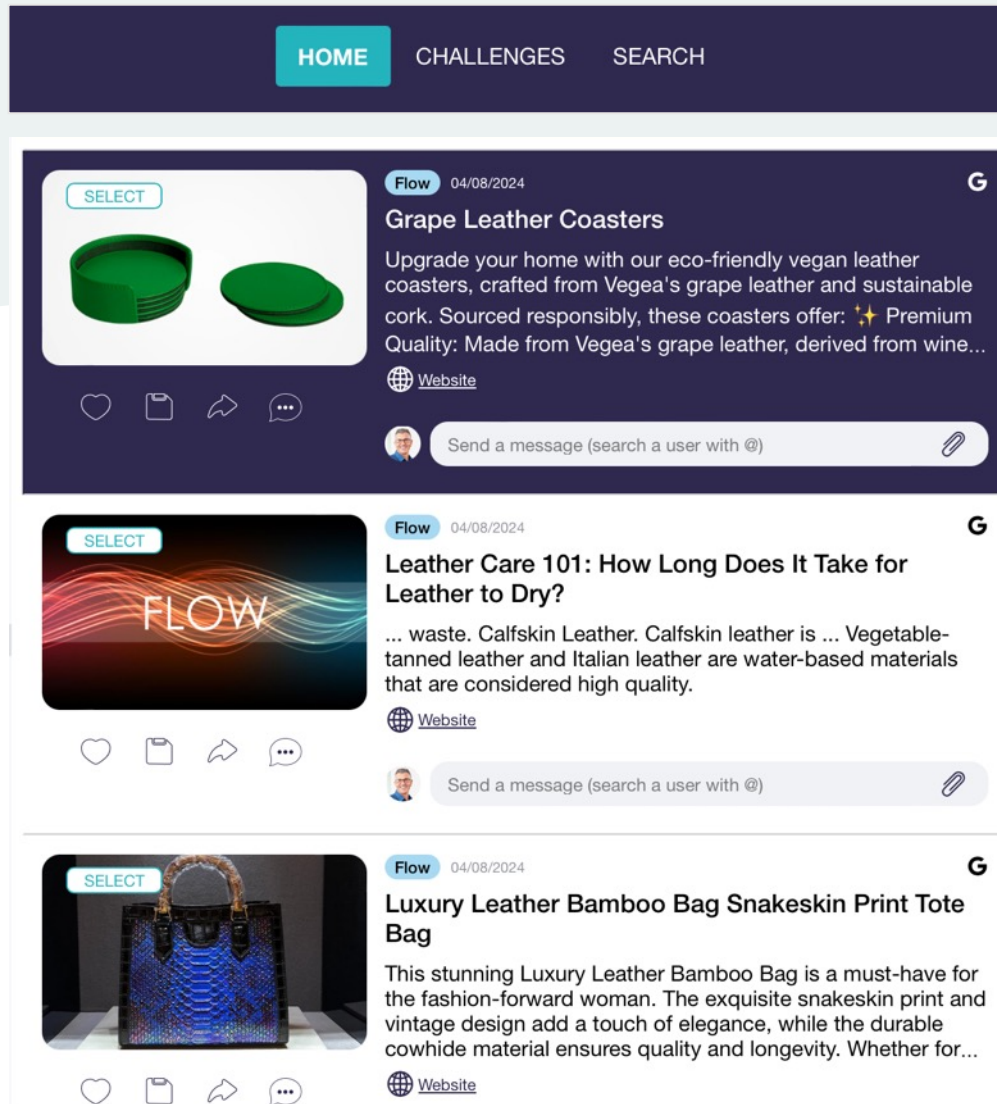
HOME CHALLENGES SEARCH

SELECT

Flow 04/08/2024

G

Grape Leather Coasters

Upgrade your home with our eco-friendly vegan leather coasters, crafted from Vegea's grape leather and sustainable cork. Sourced responsibly, these coasters offer: ✨ Premium Quality: Made from Vegea's grape leather, derived from wine...

Website

Send a message (search a user with @)

SELECT

FLOW

Flow 04/08/2024

G

Leather Care 101: How Long Does It Take for Leather to Dry?

... waste. Calfskin Leather. Calfskin leather is ... Vegetable-tanned leather and Italian leather are water-based materials that are considered high quality.

Website

Send a message (search a user with @)

SELECT

Flow 04/08/2024

G

Luxury Leather Bamboo Bag Snakeskin Print Tote Bag

This stunning Luxury Leather Bamboo Bag is a must-have for the fashion-forward woman. The exquisite snakeskin print and vintage design add a touch of elegance, while the durable cowhide material ensures quality and longevity. Whether for...

Website